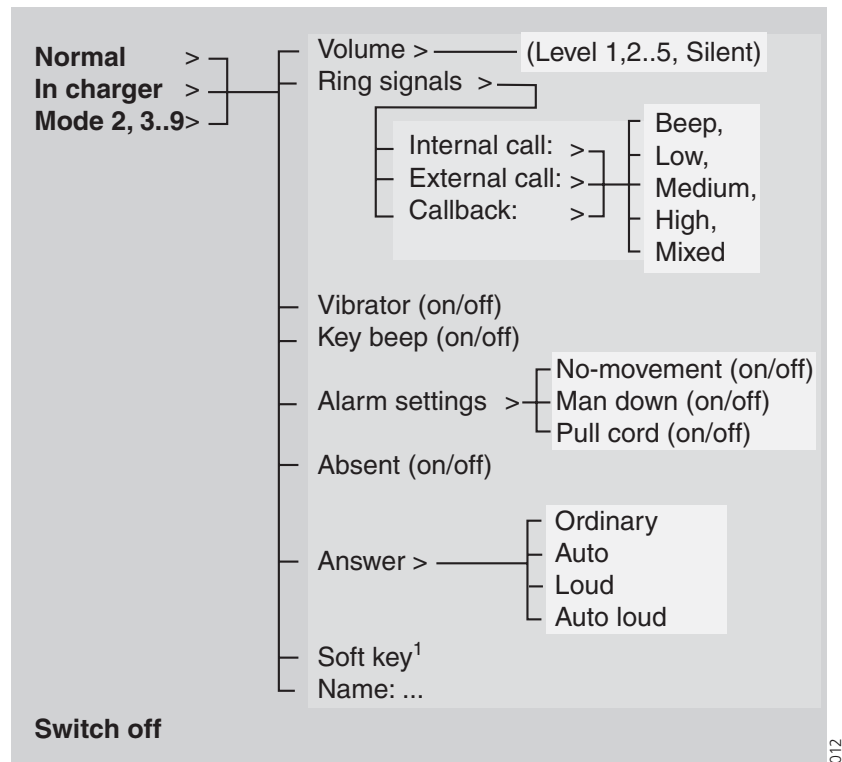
**Normal** >
**In charger** >
**Mode 2, 3..9**>

Volume > (Level 1,2..5, Silent)
Ring signals >

Internal call: >
External call: >
Callback: >

Beep,
Low,
Medium,
High,
Mixed

Vibrator (on/off)
Key beep (on/off)
Alarm settings >

No-movement (on/off)
Man down (on/off)
Pull cord (on/off)

Absent (on/off)
Answer >

Ordinary
Auto
Loud
Auto loud

Soft key$^1$
Name: ...

**Switch off**

012